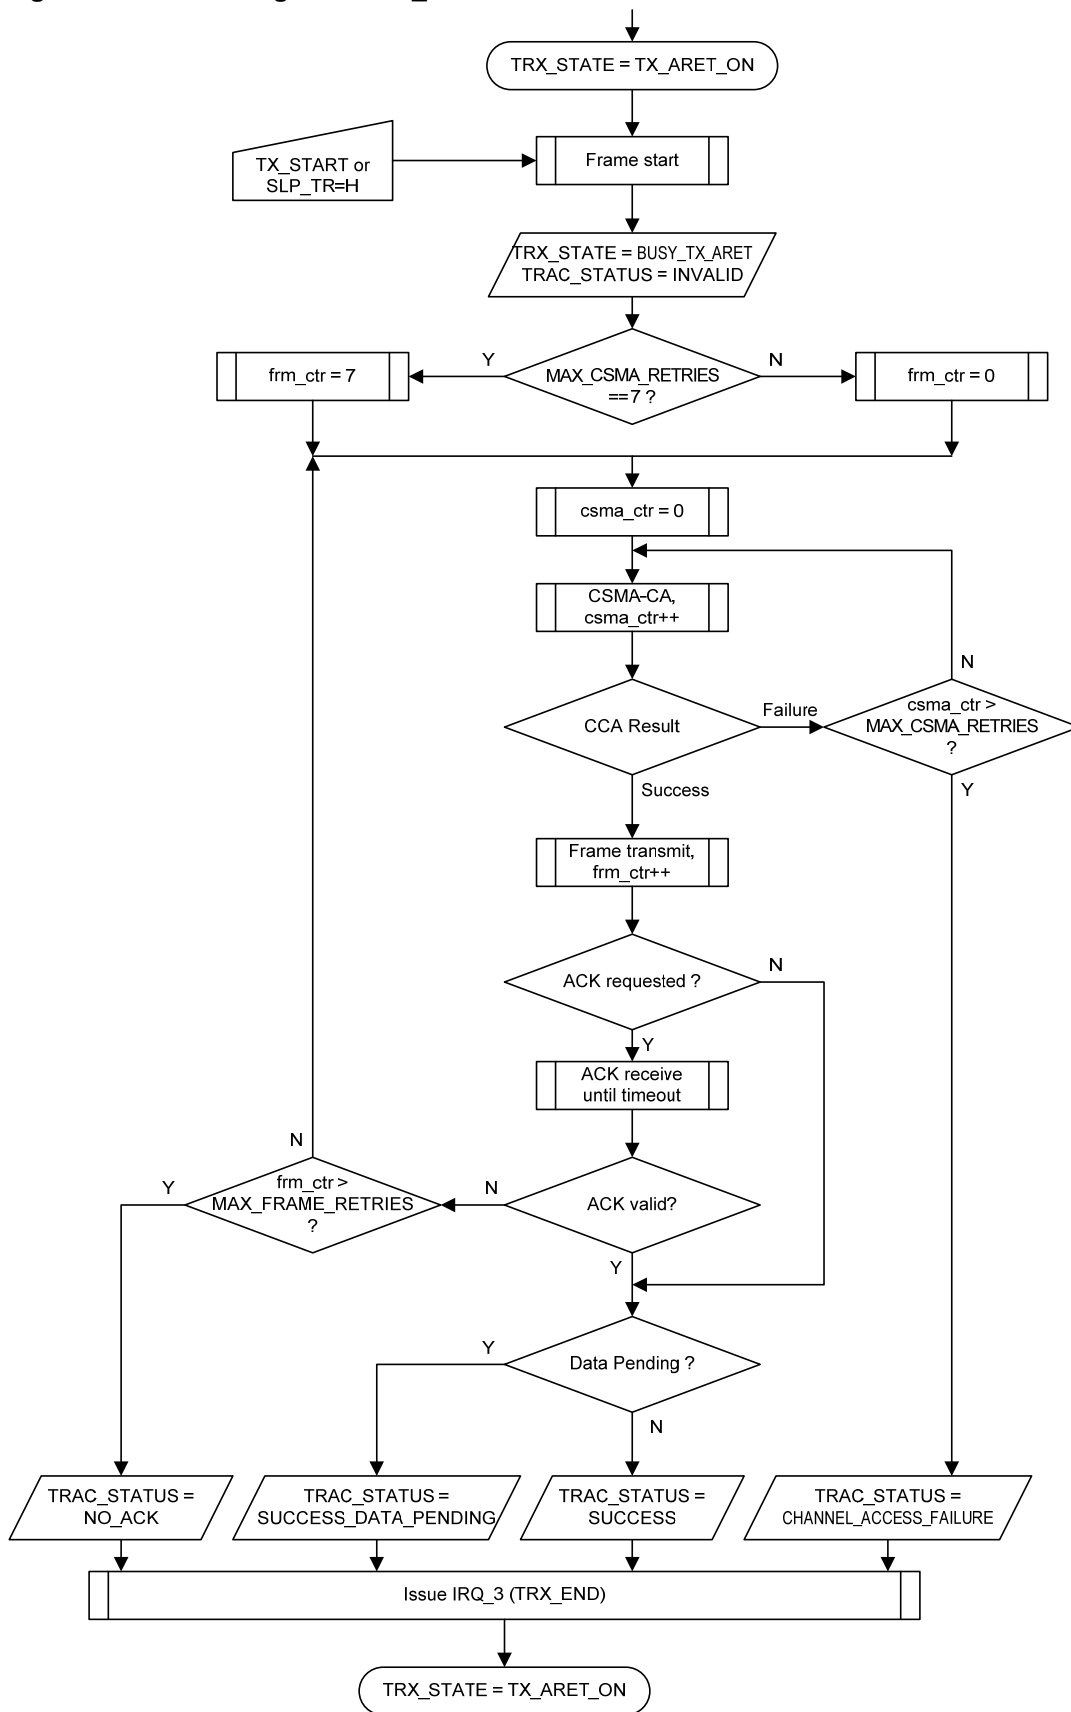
TRX_STATE = TX_ARET_ON

TX_START or SLP_TR=H

Frame start

TRX_STATE = BUSY_TX_ARET
TRAC_STATUS = INVALID

Y

MAX_CSMA_RETRIES ==7 ?

N

frm_ctr = 7

frm_ctr = 0

csma_ctr = 0

CSMA-CA, csma_ctr++

N

CCA Result

Failure

csma_ctr > MAX_CSMA_RETRIES ?

Y

Success

Frame transmit, frm_ctr++

ACK requested ?

N

Y

ACK receive until timeout

N

Y

frm_ctr > MAX_FRAME_RETRIES ?

N

ACK valid?

Y

Y

Data Pending ?

N

TRAC_STATUS = NO_ACK

TRAC_STATUS = SUCCESS_DATA_PENDING

TRAC_STATUS = SUCCESS

TRAC_STATUS = CHANNEL_ACCESS_FAILURE

Issue IRQ_3 (TRX_END)

TRX_STATE = TX_ARET_ON